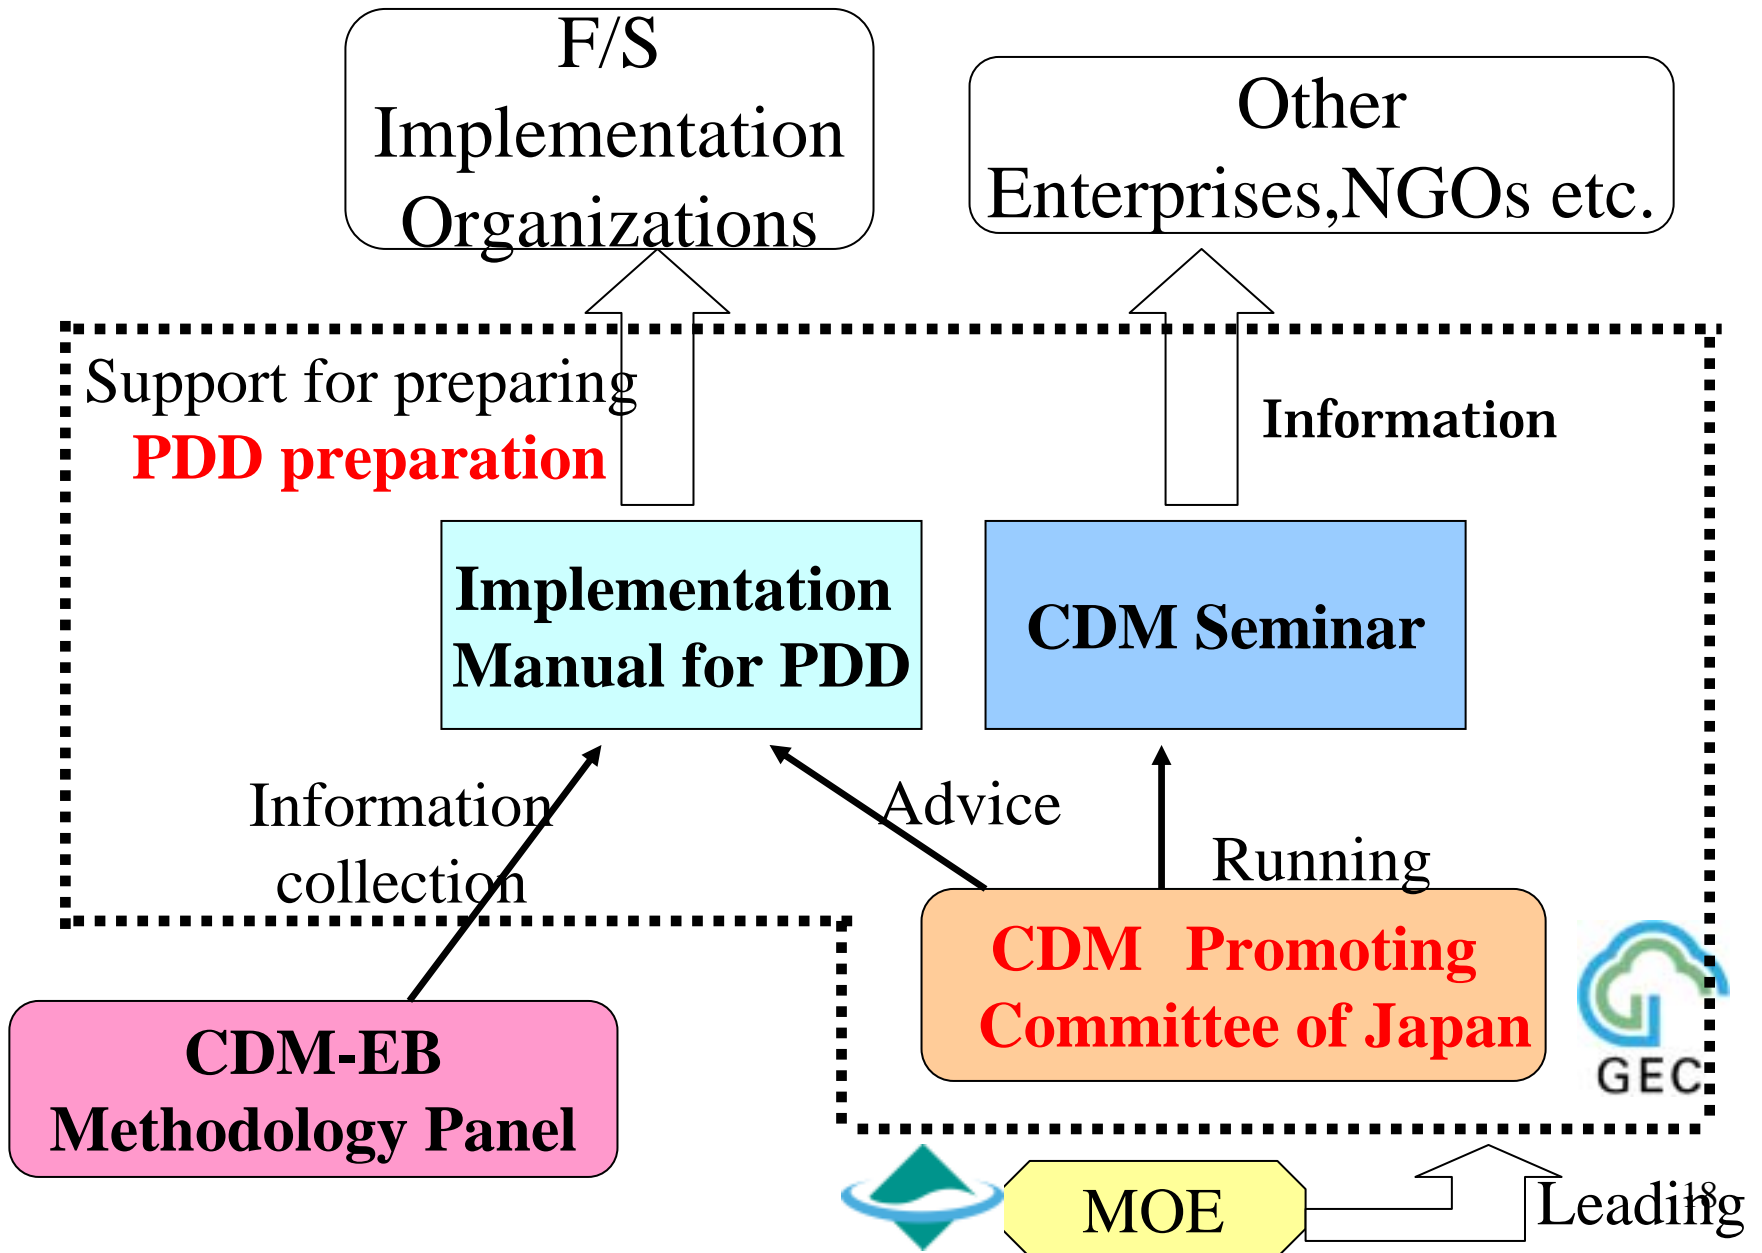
F/S Implementation Organizations

Other Enterprises,NGOs etc.

Support for preparing
PDD preparation

Information

Implementation Manual for PDD

CDM Seminar

Information collection

Advice

Running

CDM Promoting Committee of Japan

GEC

CDM-EB Methodology Panel

MOE

Leading

18